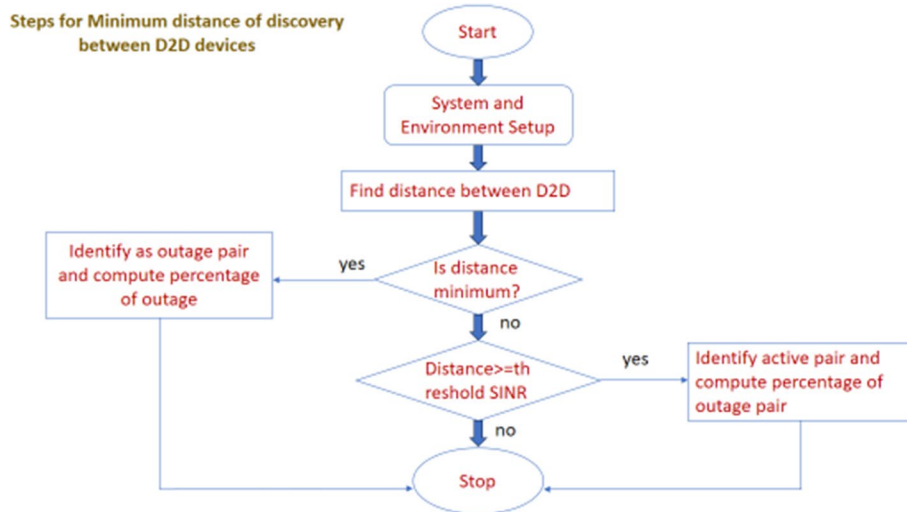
Steps for Minimum distance of discovery between D2D devices

Start

System and Environment Setup

Find distance between D2D

Is distance minimum?

yes

Identify as outage pair and compute percentage of outage

no

Distance>=threshold SINR

yes

Identify active pair and compute percentage of outage pair

no

Stop